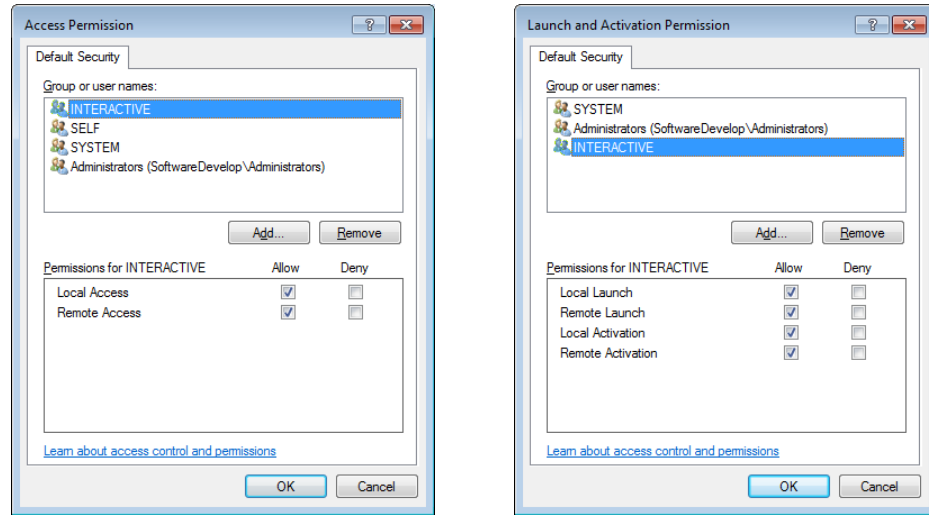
Access Permission

?

Default Security

Group or user names:

INTERACTIVE
SELF
SYSTEM
Administrators (SoftwareDevelop\Administrators)

Add...
Remove

Permissions for INTERACTIVE
Allow
Deny

Local Access
Remote Access

Learn about access control and permissions

OK
Cancel

Launch and Activation Permission

?

Default Security

Group or user names:

SYSTEM
Administrators (SoftwareDevelop\Administrators)
INTERACTIVE

Add...
Remove

Permissions for INTERACTIVE
Allow
Deny

Local Launch
Remote Launch
Local Activation
Remote Activation

Learn about access control and permissions

OK
Cancel